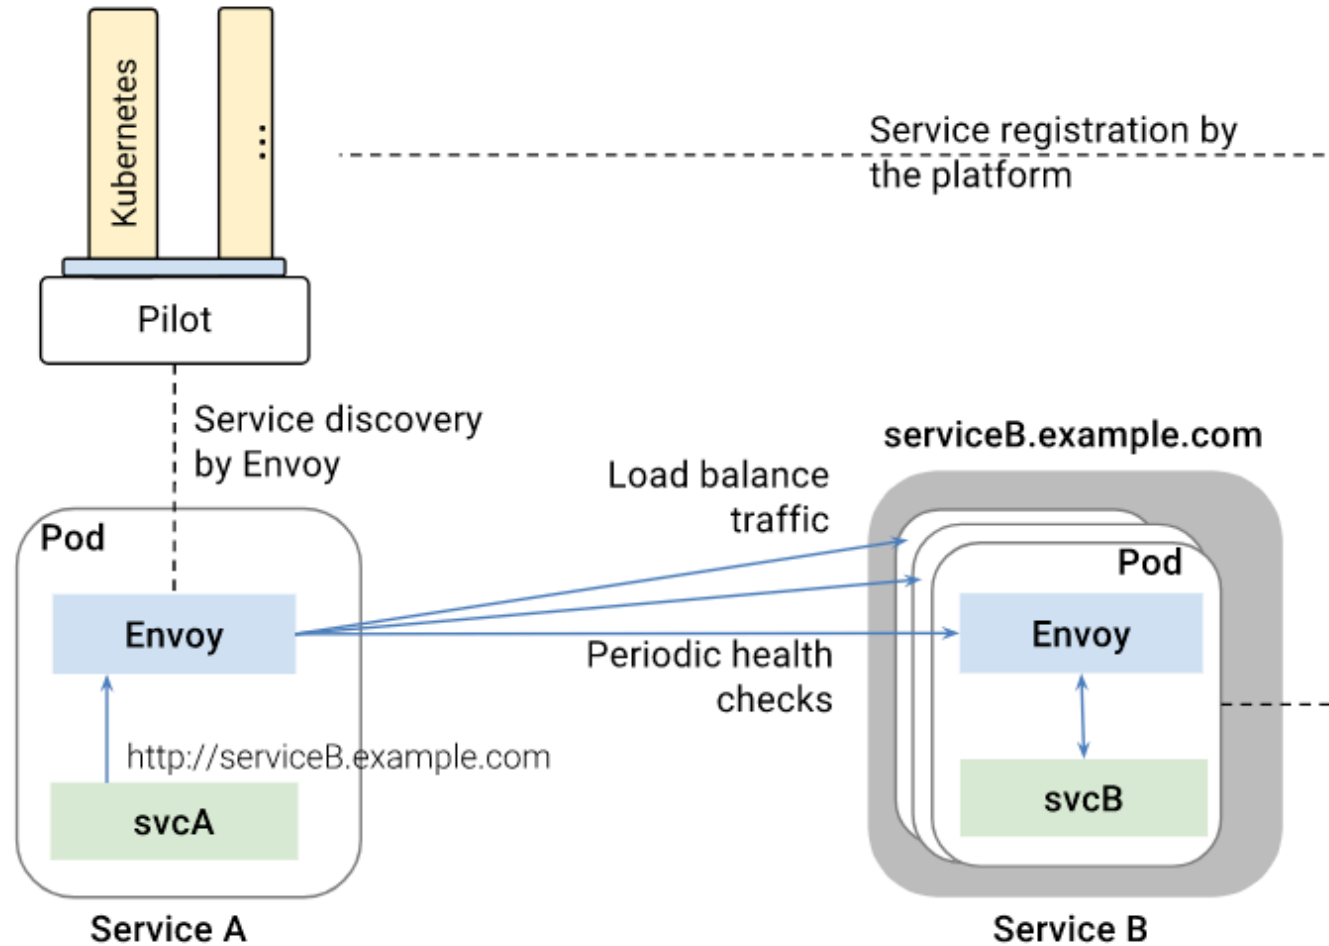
Kubernetes

...

Service registration by the platform

Pilot

Service discovery by Envoy

serviceB.example.com

Load balance traffic

Pod

Envoy

http://serviceB.example.com

svcA

Service A

Pod

Envoy

Periodic health checks

svcB

Service B